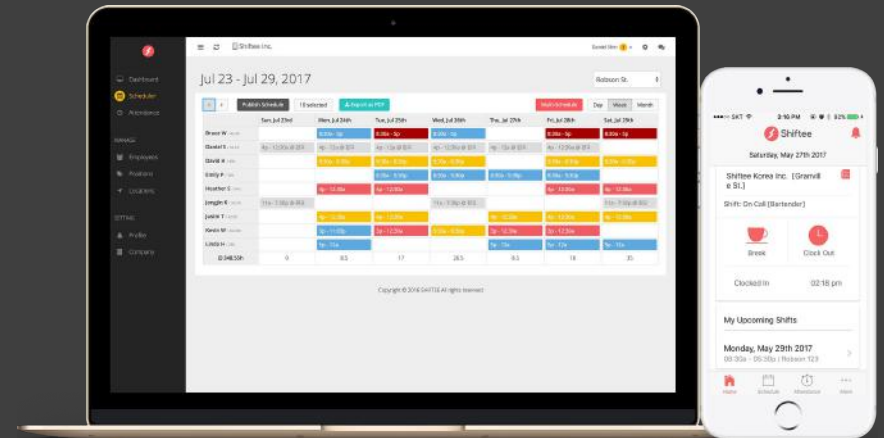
Dashboard
Scheduler
Attendance
MANAGE
Employees
Positions
Locations
SETTING
Profile
Company

Shiftee Inc.

Jul 23 - Jul 29, 2017

Robson St.

Publish Schedule
Report as PDF
Day
Week
Month

| | Sun, Jul 23rd | Mon, Jul 24th | Tue, Jul 25th | Wed, Jul 26th | Thu, Jul 27th | Fri, Jul 28th | Sat, Jul 29th |
|---|---|---|---|---|---|---|---|
| Bruce W | | 8:00a - 1p | 8:00a - 5p | 8:00a - 1p | | 8:00a - 5p | 8:00a - 5p |
| Daniel S | | | | | | | |
| David H | | | | | | | |
| Emily P | | | | | | | |
| Heather S | | | | | | | |
| Jongjin K | | | | | | | |
| Justin T | | | | | | | |
| Kevin W | | | | | | | |
| Linda H | | 9a - 11a | | | 9a - 11a | 9a - 11a | 9a - 11a |
| | 9 | 93 | 17 | 285 | 93 | 18 | 35 |

Copyright © 2016 SHIFTEE All rights reserved.

SKT
2:16 PM
Shiftee
Saturday, May 27th 2017
Shiftee Korea Inc. [Granville St.]
Shift: On Call [Bartender]
Break
Clock Out
Clocked In
02:16 pm
My Upcoming Shifts
Monday, May 29th 2017
Home
Schedule
Attendance
More